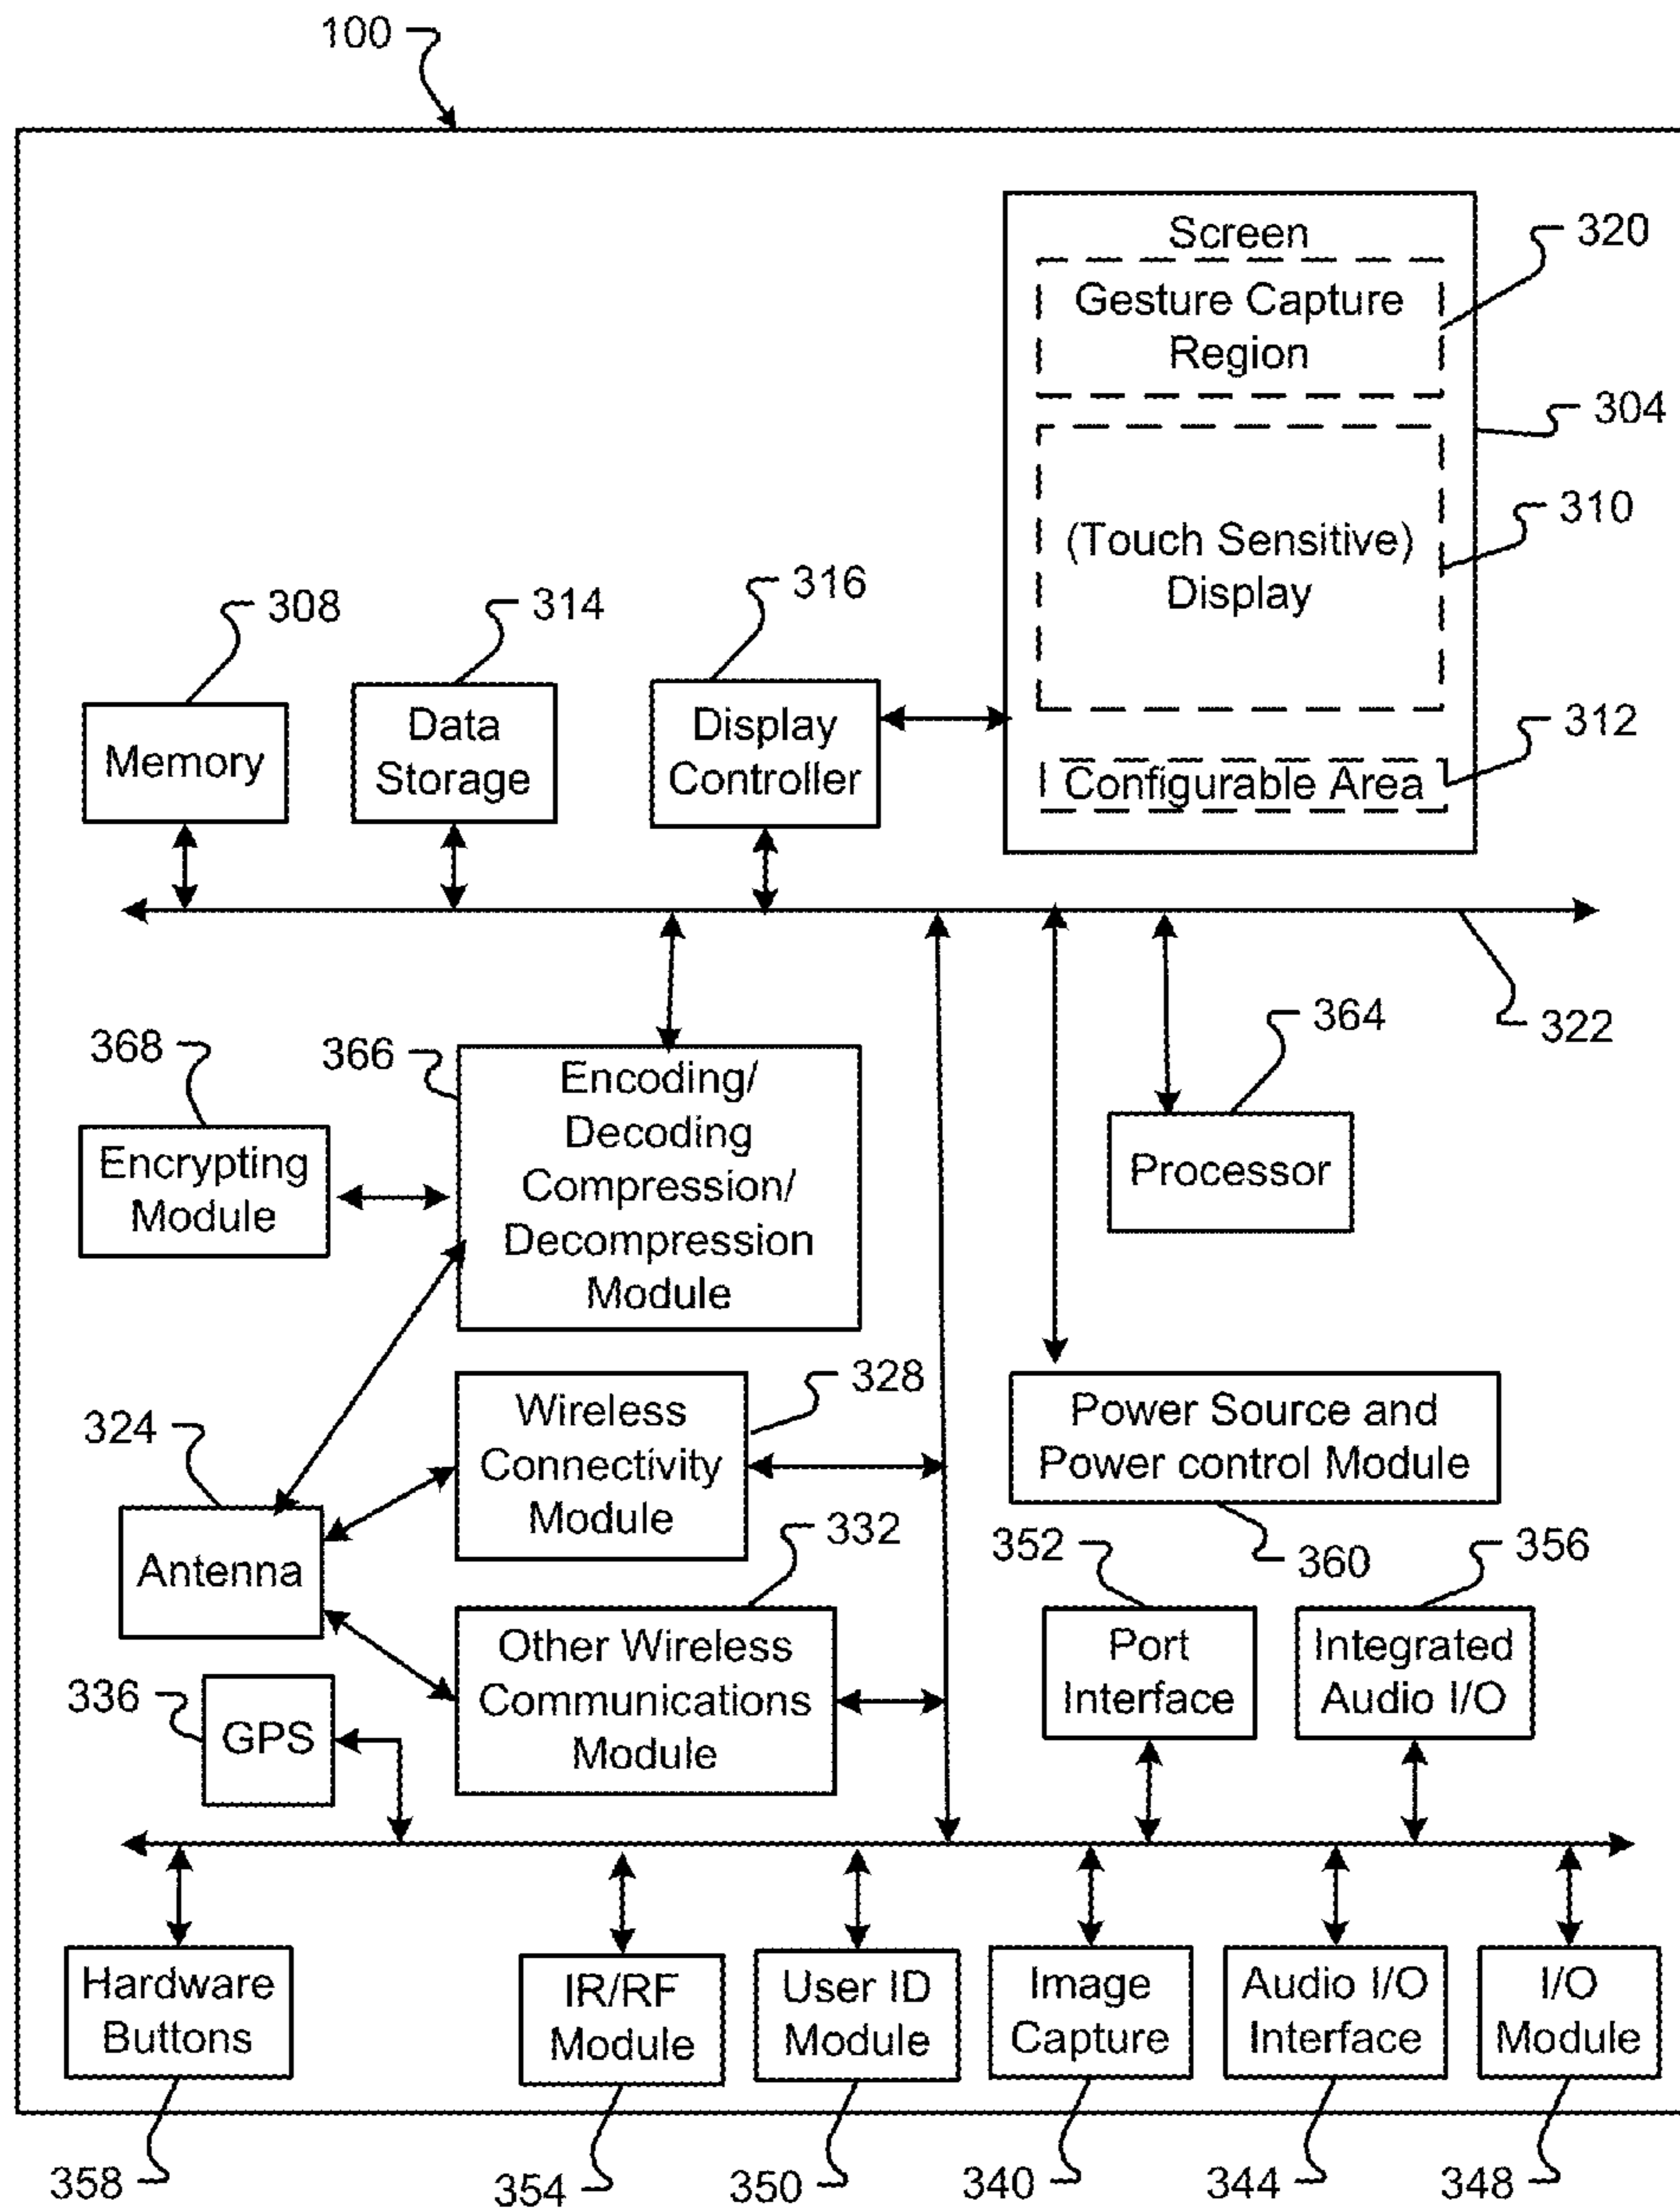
100

Screen

Gesture Capture Region

320

304

(Touch Sensitive) Display

310

308

314

316

Memory

Data Storage

Display Controller

312

Configurable Area

322

368

366

Encoding/ Decoding Compression/ Decompression Module

364

Encrypting Module

Processor

328

324

Wireless Connectivity Module

Power Source and Power control Module

Antenna

332

352

360

356

Other Wireless Communications Module

Port Interface

Integrated Audio I/O

336

GPS

Hardware Buttons

IR/RF Module

User ID Module

Image Capture

Audio I/O Interface

I/O Module

358

354

350

340

344

348